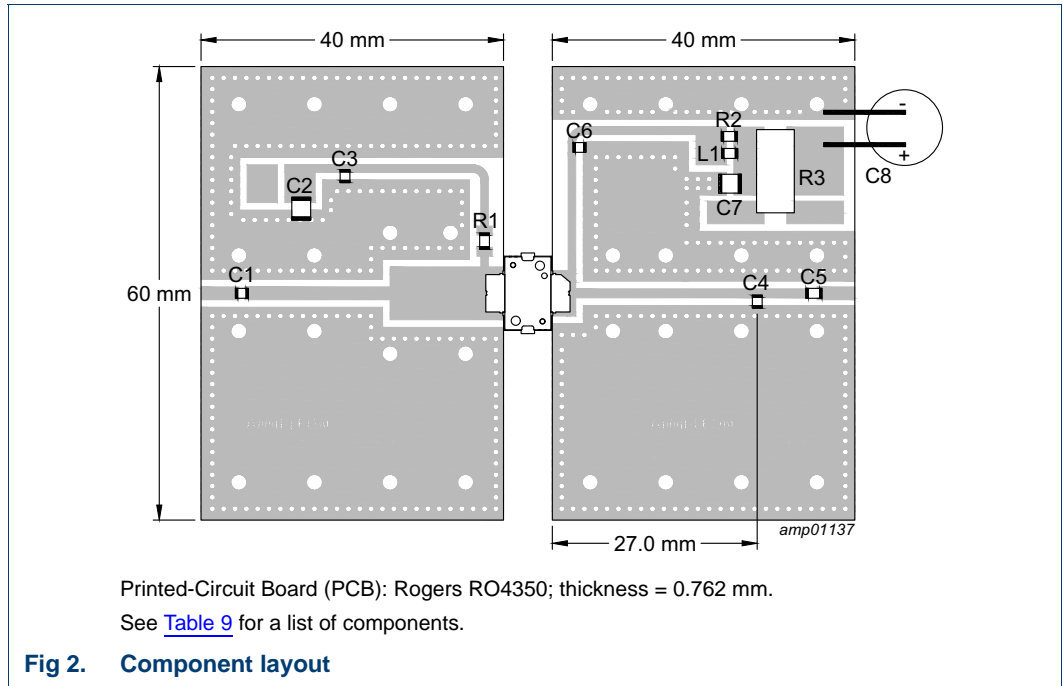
40 mm

40 mm

-

+

R2

C6

L1

C3

R3

C2

C8

C7

R1

C1

C4

C5

60 mm

amp01137

27.0 mm

Printed-Circuit Board (PCB): Rogers RO4350; thickness = 0.762 mm.

See Table 9 for a list of components.

Fig 2. Component layout